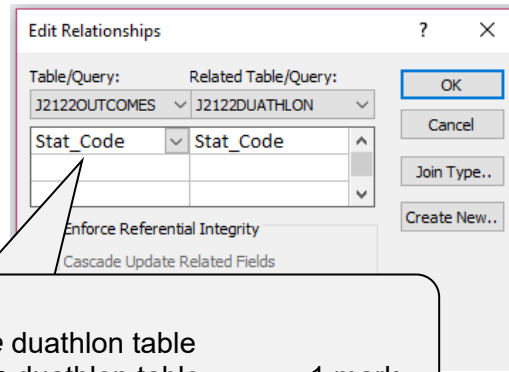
Edit Relationships

?

X

Table/Query:

Related Table/Query:

J2122OUTCOMES

J2122DUATHLON

OK

Cancel

Stat_Code

Stat_Code

Join Type..

Create New..

Enforce Referential Integrity

Cascade Update Related Fields

e duathlon table

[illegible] duathlon table 1 mark